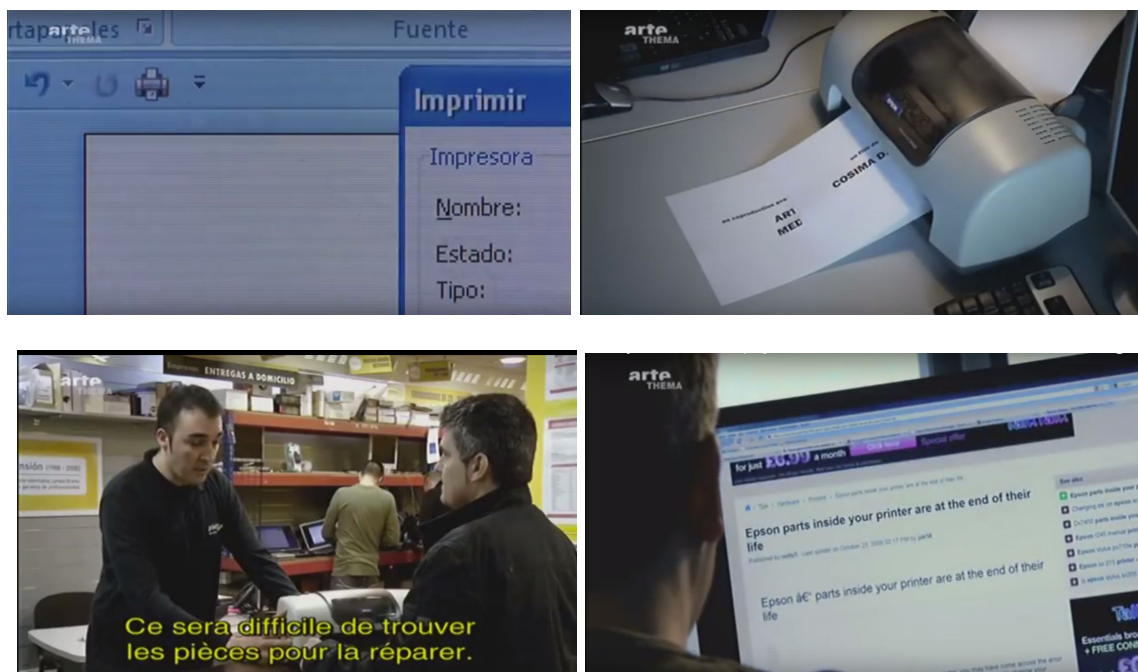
arte THEMA

rtapapeles

Fuente

Imprimir

Impresora

Nombre:

Estado:

Tipo:

arte THEMA

COSIMA D.

AR1

MED

arte

ENTREGAS A DOMICILIO

Ce sera difficile de trouver les pièces pour la réparer.

arte THEMA

for just £6.99 a month

Click Here

Special offer

Epson parts inside your printer are at the end of their life

Epson â€" parts inside your printer are at the end of their life

Epson parts inside your printer

+ FREE CON